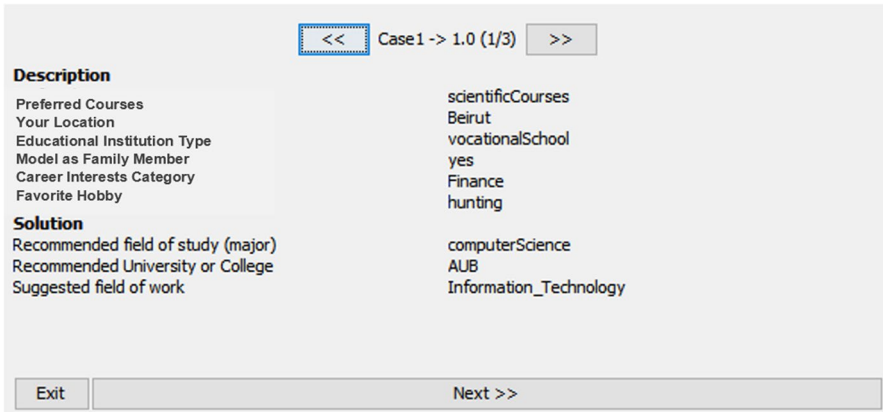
<< Case1 -> 1.0 (1/3) >>

Description

| | |
|---|---|
| Preferred Courses | scientificCourses |
| Your Location | Beirut |
| Educational Institution Type | vocationalSchool |
| Model as Family Member | yes |
| Career Interests Category | Finance |
| Favorite Hobby | hunting |

Solution

| | |
|---|---|
| Recommended field of study (major) | computerScience |
| Recommended University or College | AUB |
| Suggested field of work | Information_Technology |

Exit

Next >>